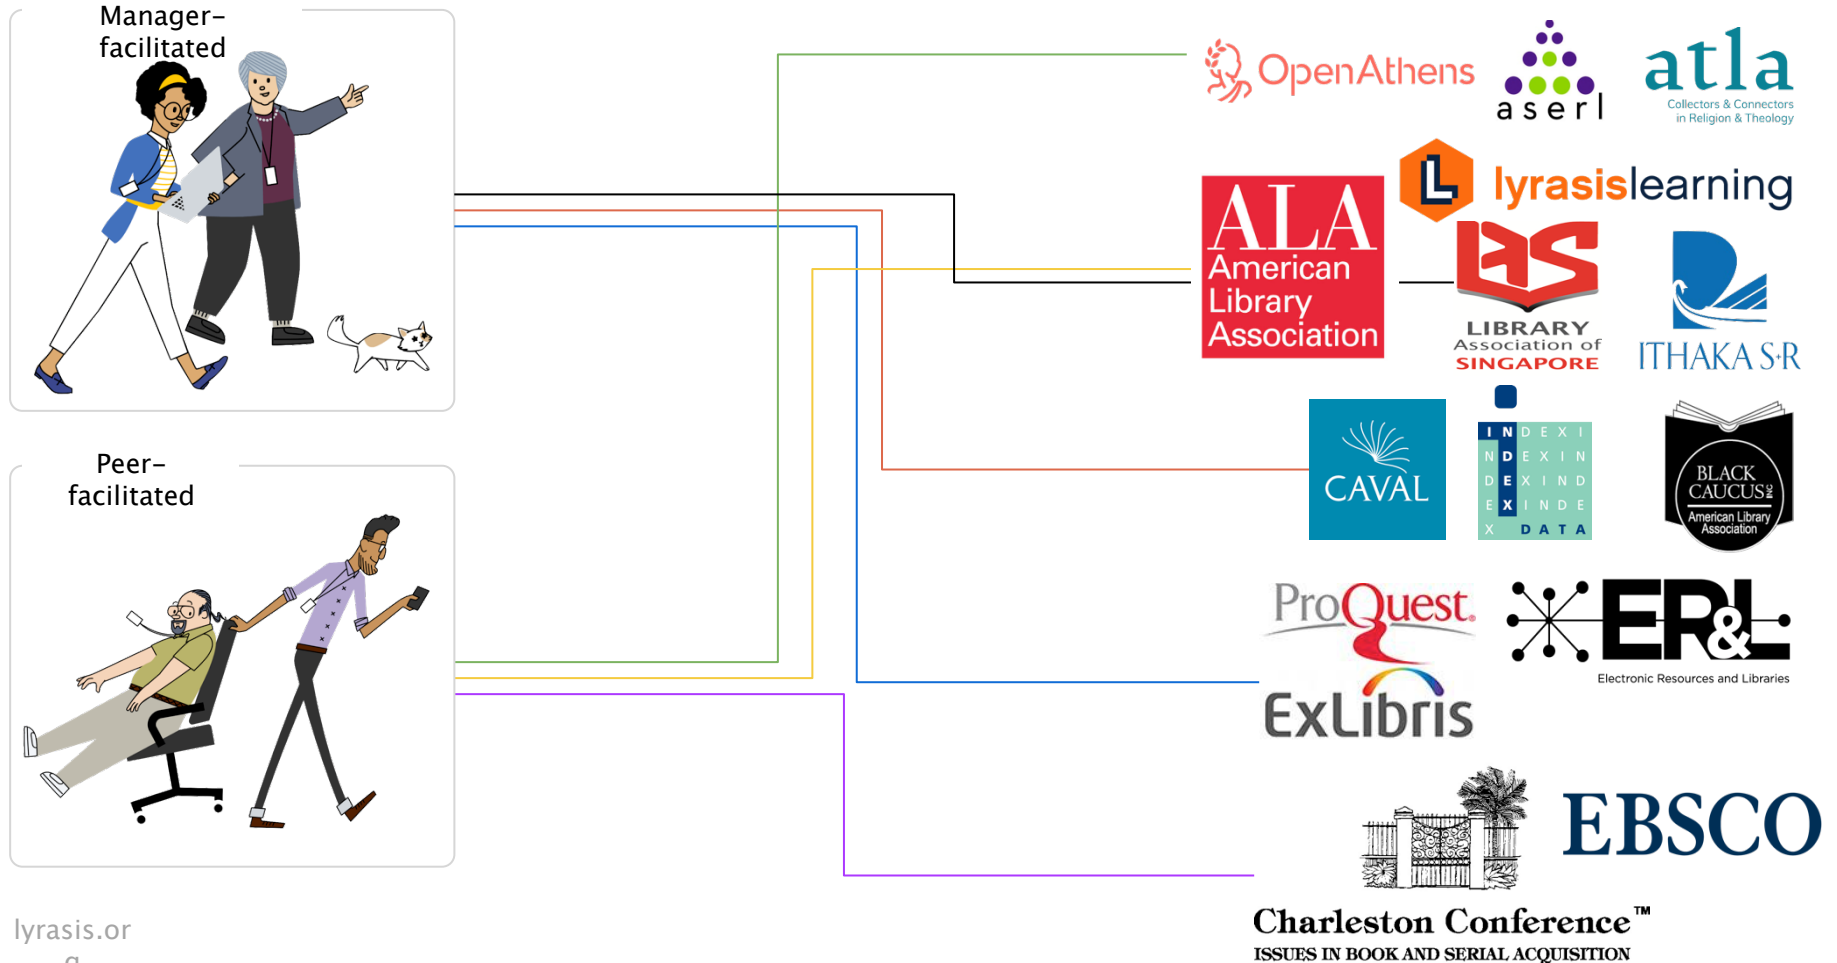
Manager-facilitated

Peer-facilitated

lyrasis.or
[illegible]

OpenAthens

aserl

atla
Collectors & Connectors in Religion & Theology

lyrasislearning

ALA American Library Association

LIBRARY Association of SINGAPORE

ITHAKA S+R

CAVAL

I N D E X I
N D E X I N
D E X I N D
E X I N D E
X D A T A

BLACK CAUCUS INC American Library Association

ProQuest

ExLibris

ER&L
Electronic Resources and Libraries

EBSCO

Charleston Conference™
ISSUES IN BOOK AND SERIAL ACQUISITION